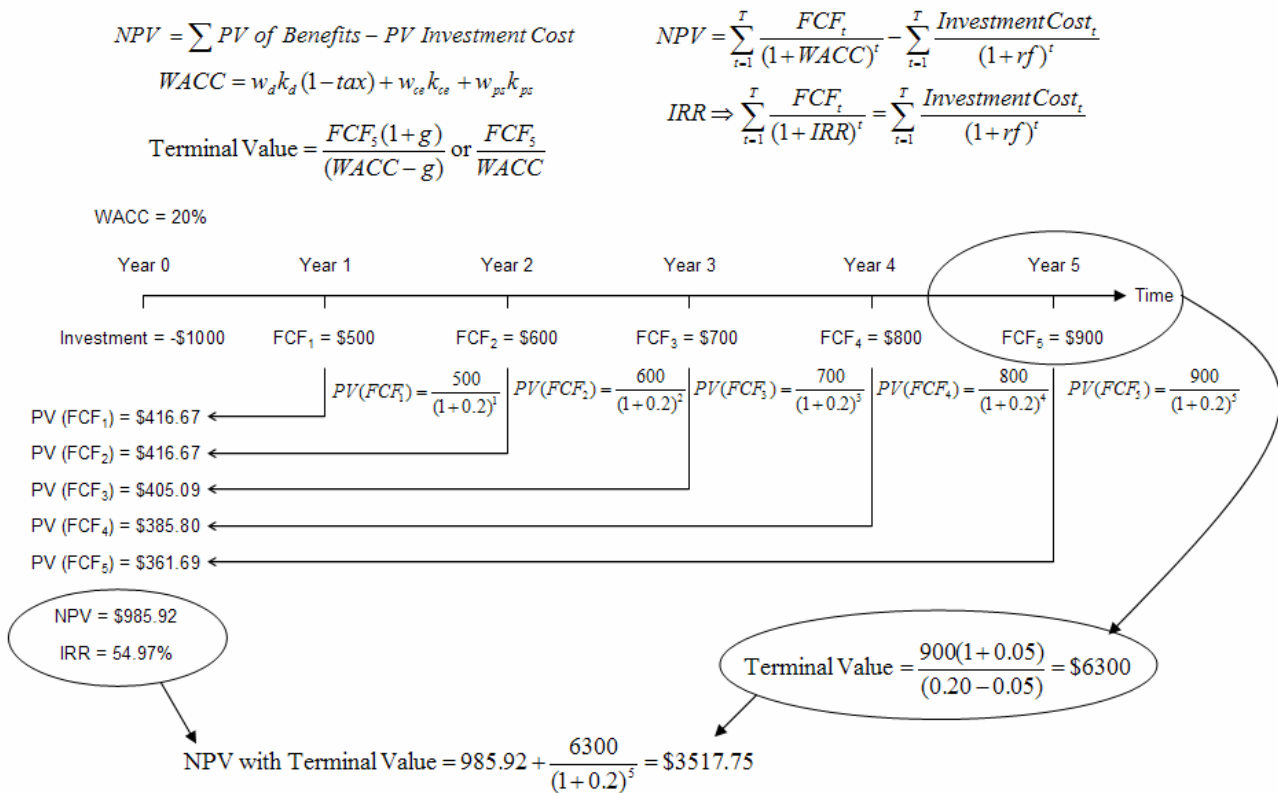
$NPV = \sum PV\ of\ Benefits - PV\ Investment\ Cost$

$WACC = w_d k_d (1-tax) + w_{ce} k_{ce} + w_{ps} k_{ps}$

Terminal Value $= \frac{FCF_5(1+g)}{(WACC-g)}$ or $\frac{FCF_5}{WACC}$

$NPV = \sum_{t=1}^{T} \frac{FCF_t}{(1+WACC)^t} - \sum_{t=1}^{T} \frac{InvestmentCost_t}{(1+rf)^t}$

$IRR \Rightarrow \sum_{t=1}^{T} \frac{FCF_t}{(1+IRR)^t} = \sum_{t=1}^{T} \frac{InvestmentCost_t}{(1+rf)^t}$

WACC = 20%

Year 0 Year 1 Year 2 Year 3 Year 4 Year 5

Time

Investment = -$1000 FCF$_1$ = $500 FCF$_2$ = $600 FCF$_3$ = $700 FCF$_4$ = $800 FCF$_5$ = $900

$PV(FCF_1) = \frac{500}{(1+0.2)^1}$ $PV(FCF_2) = \frac{600}{(1+0.2)^2}$ $PV(FCF_3) = \frac{700}{(1+0.2)^3}$ $PV(FCF_4) = \frac{800}{(1+0.2)^4}$ $PV(FCF_5) = \frac{900}{(1+0.2)^5}$

PV (FCF$_1$) = $416.67
PV (FCF$_2$) = $416.67
PV (FCF$_3$) = $405.09
PV (FCF$_4$) = $385.80
PV (FCF$_5$) = $361.69

NPV = $985.92
IRR = 54.97%

Terminal Value $= \frac{900(1+0.05)}{(0.20-0.05)} = \$6300$

NPV with Terminal Value $= 985.92 + \frac{6300}{(1+0.2)^5} = \$3517.75$